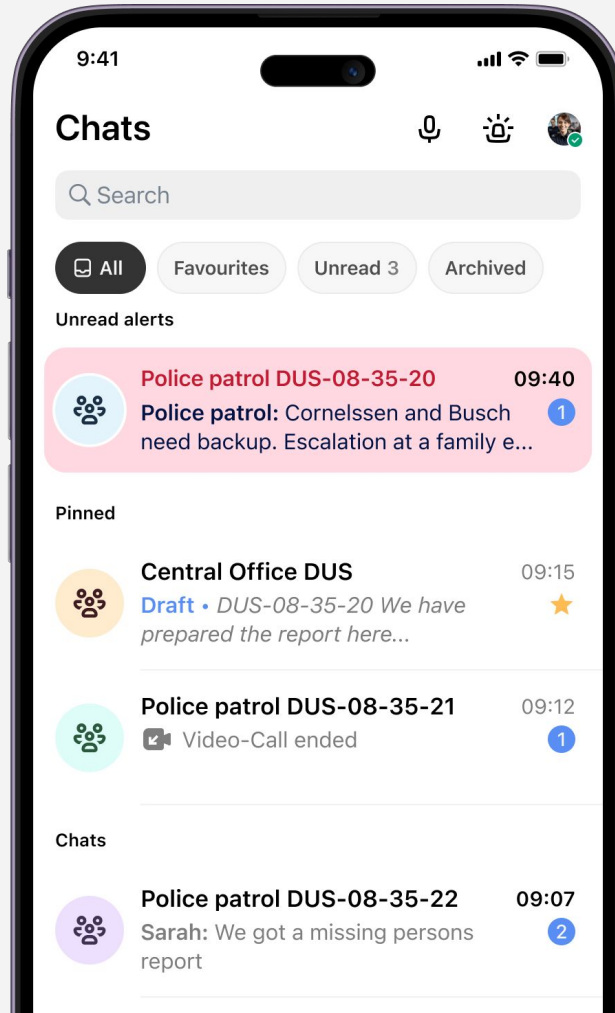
9:41

Chats

Search

All
Favourites
Unread 3
Archived

Unread alerts

Police patrol DUS-08-35-20
09:40
Police patrol: Cornelssen and Busch need backup. Escalation at a family e...
1

Pinned

Central Office DUS
09:15
Draft • DUS-08-35-20 We have prepared the report here...

Police patrol DUS-08-35-21
09:12
Video-Call ended
1

Chats

Police patrol DUS-08-35-22
09:07
Sarah: We got a missing persons report
2